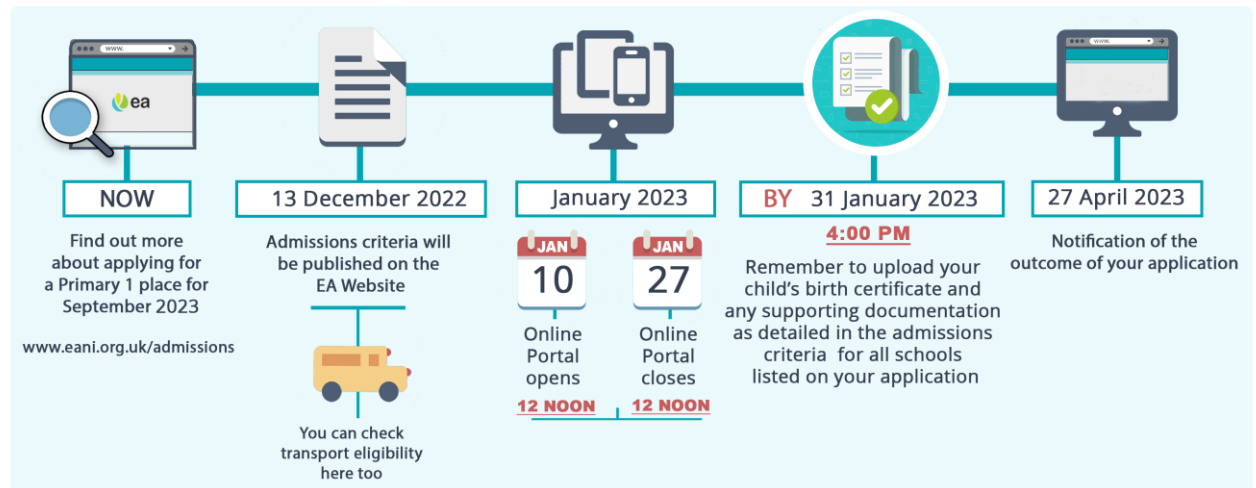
www.

ea

NOW

Find out more about applying for a Primary 1 place for September 2023

www.eani.org.uk/admissions

13 December 2022

Admissions criteria will be published on the EA Website

You can check transport eligibility here too

January 2023

JAN
10
Online Portal opens
12 NOON

JAN
27
Online Portal closes
12 NOON

BY 31 January 2023

4:00 PM

Remember to upload your child's birth certificate and any supporting documentation as detailed in the admissions criteria for all schools listed on your application

www.

27 April 2023

Notification of the outcome of your application